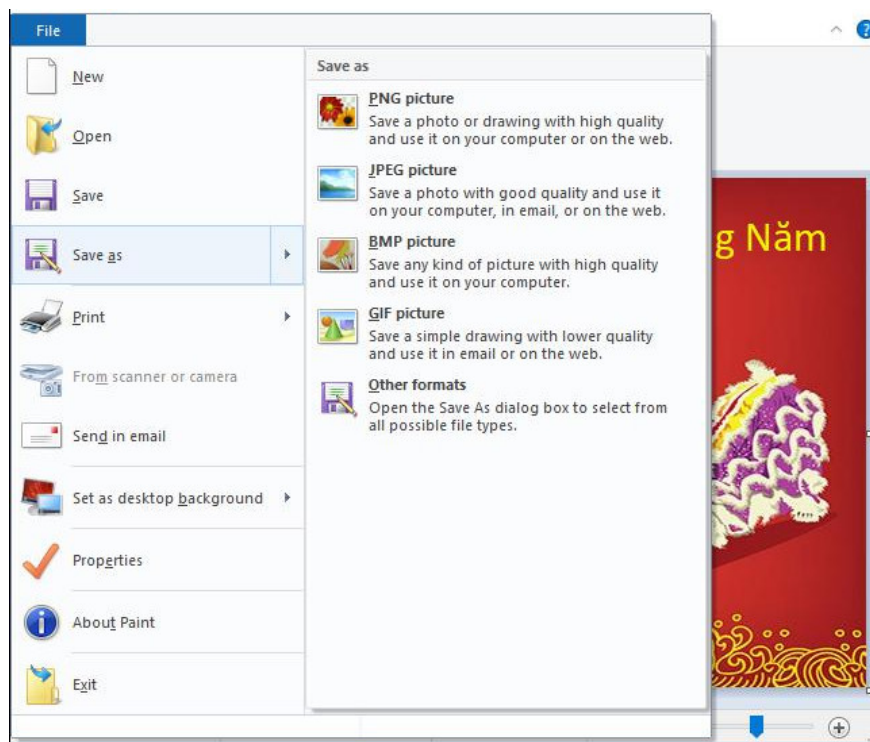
File

New

Open

Save

Save as

Print

From scanner or camera

Send in email

Set as desktop background

Properties

About Paint

Exit

Save as

PNG picture
Save a photo or drawing with high quality and use it on your computer or on the web.

JPEG picture
Save a photo with good quality and use it on your computer, in email, or on the web.

BMP picture
Save any kind of picture with high quality and use it on your computer.

GIF picture
Save a simple drawing with lower quality and use it in email or on the web.

Other formats
Open the Save As dialog box to select from all possible file types.

g Năm